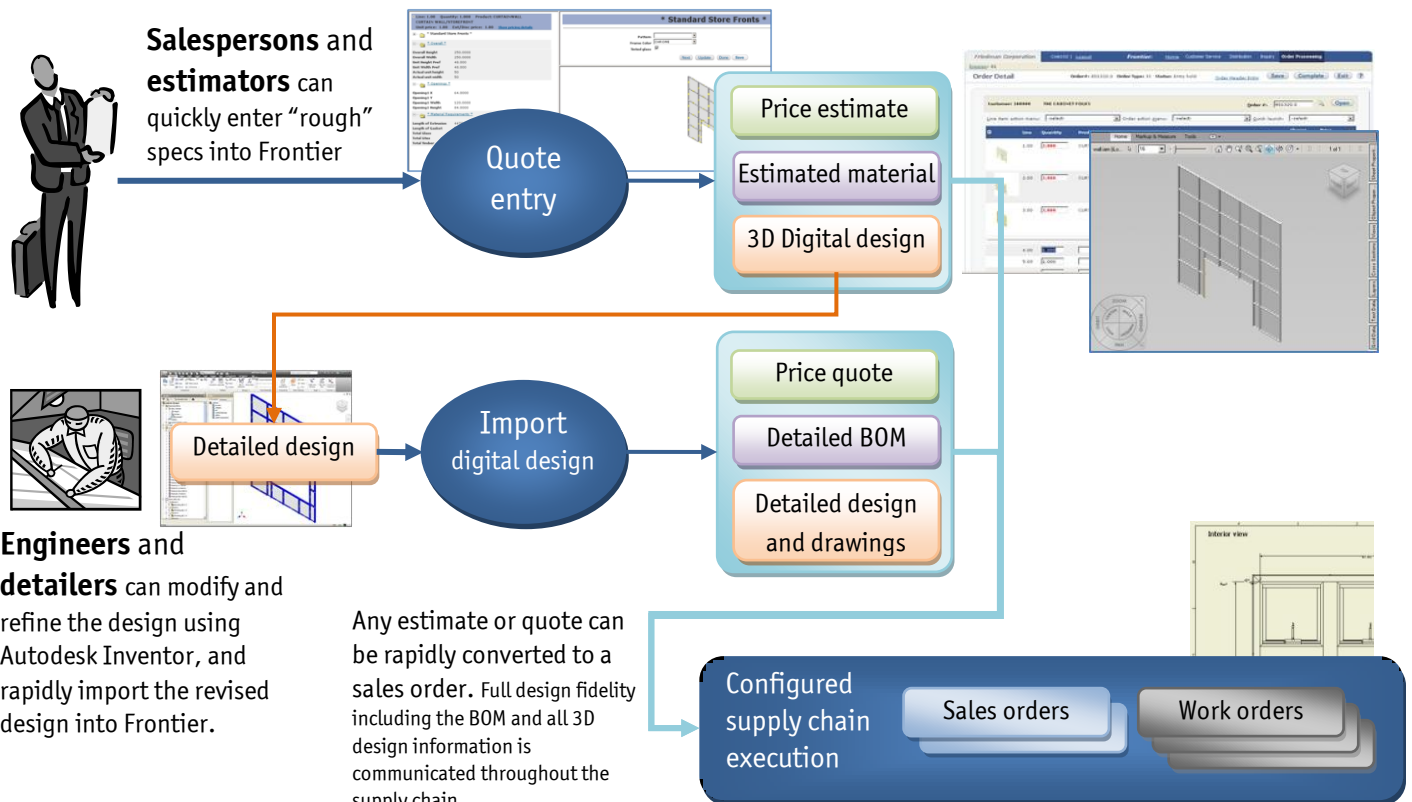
**Salespersons** and **estimators** can quickly enter “rough” specs into Frontier

Quote entry

* Standard Store Fronts *

Price estimate

Estimated material

3D Digital design

Order Detail

Detailed design

Import digital design

Price quote

Detailed BOM

Detailed design and drawings

**Engineers** and **detailers** can modify and refine the design using Autodesk Inventor, and rapidly import the revised design into Frontier.

Any estimate or quote can be rapidly converted to a sales order. Full design fidelity including the BOM and all 3D design information is communicated throughout the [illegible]

Interior view

Configured supply chain execution

Sales orders

Work orders